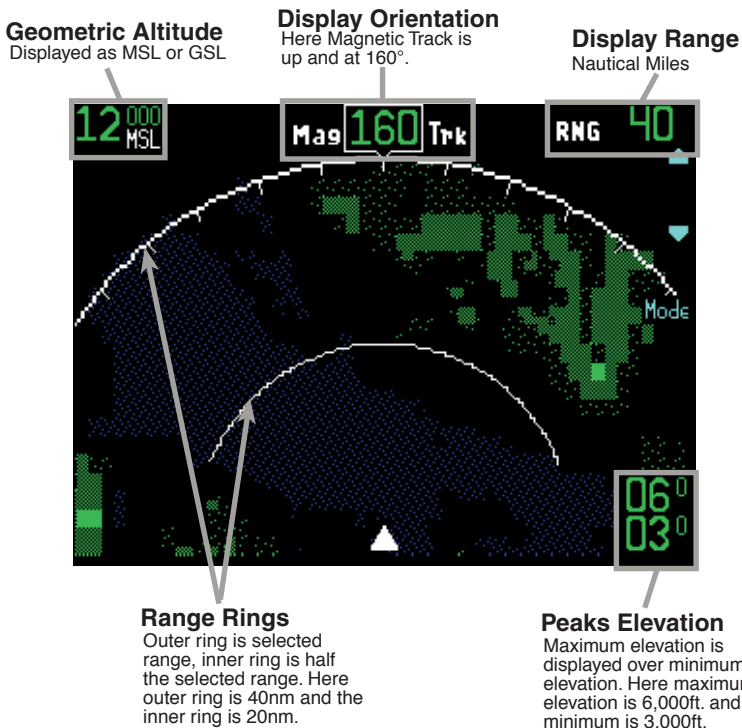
Geometric Altitude
Displayed as MSL or GSL

Display Orientation
Here Magnetic Track is up and at 160°.

Display Range
Nautical Miles

12 000 MSL

Mag 160 Trk

RNG 40

Mode

06 0
03 0

Range Rings
Outer ring is selected range, inner ring is half the selected range. Here outer ring is 40nm and the inner ring is 20nm.

Peaks Elevation
Maximum elevation is displayed over minimum elevation. Here maximum elevation is 6,000ft. and minimum is 3,000ft.